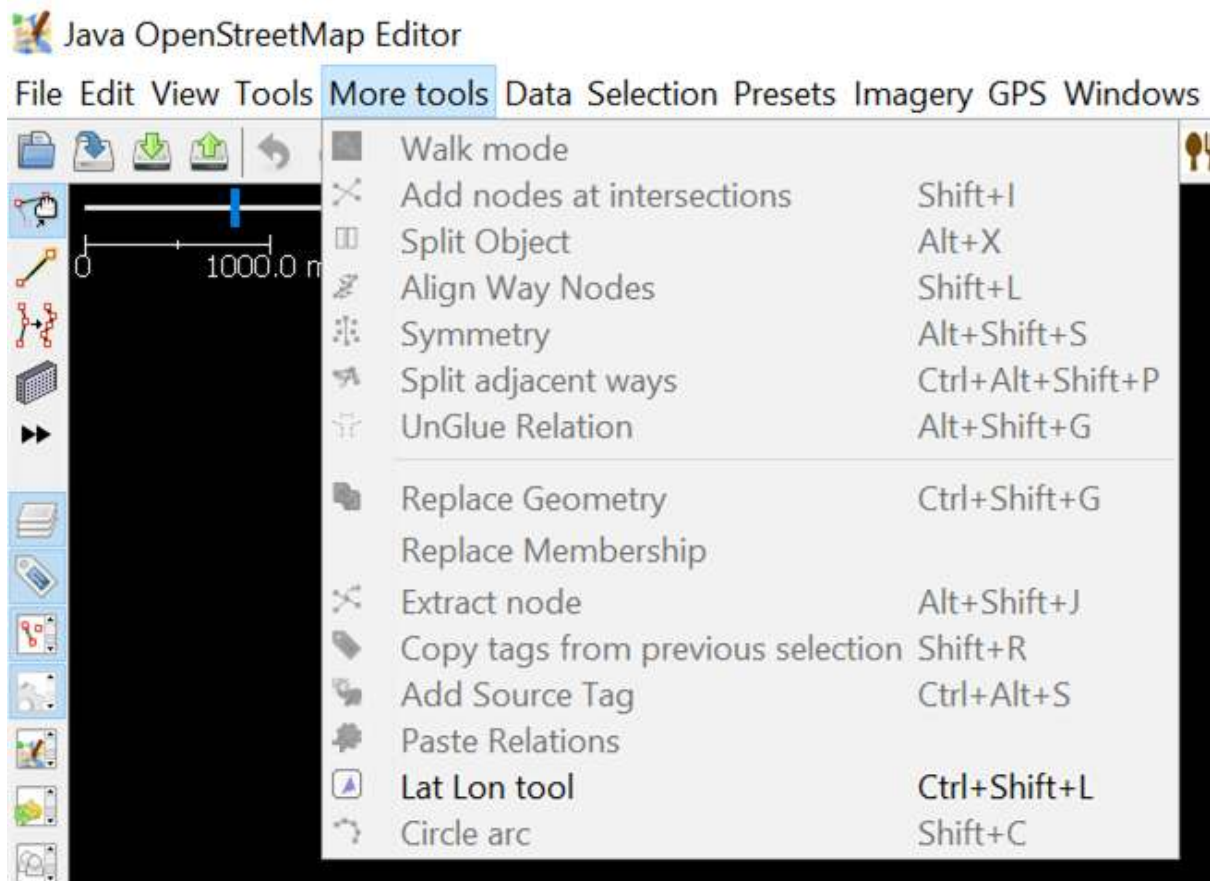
Java OpenStreetMap Editor

File Edit View Tools More tools Data Selection Presets Imagery GPS Windows

0 1000.0 m

Walk mode
Add nodes at intersections Shift+I
Split Object Alt+X
Align Way Nodes Shift+L
Symmetry Alt+Shift+S
Split adjacent ways Ctrl+Alt+Shift+P
UnGlue Relation Alt+Shift+G
Replace Geometry Ctrl+Shift+G
Replace Membership
Extract node Alt+Shift+J
Copy tags from previous selection Shift+R
Add Source Tag Ctrl+Alt+S
Paste Relations
Lat Lon tool Ctrl+Shift+L
Circle arc Shift+C